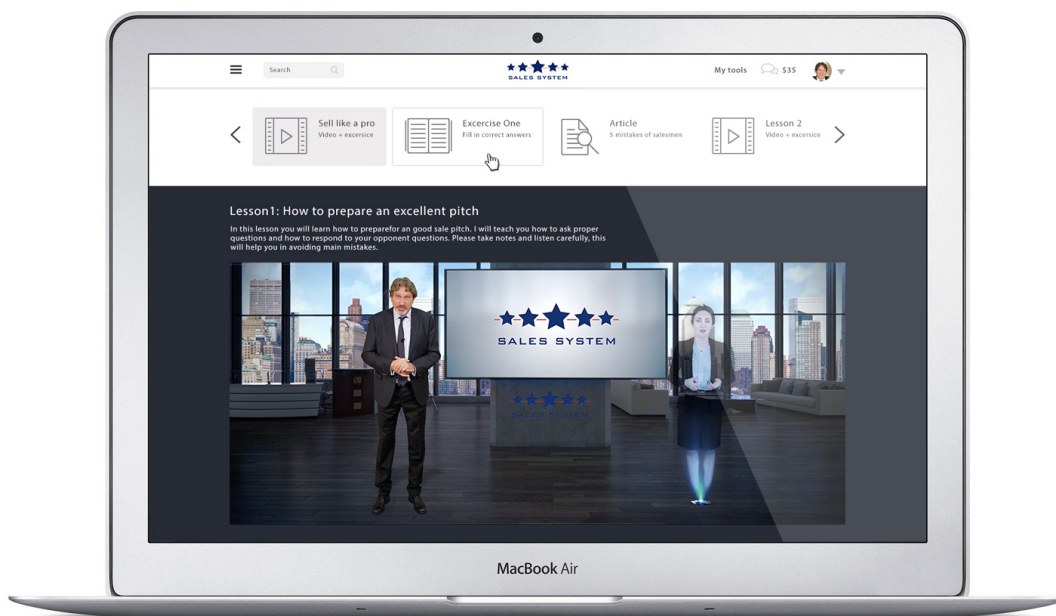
Search

SALES SYSTEM

My tools $35

Sell like a pro
Video + excersice

Excercise One
Fill in correct answers

Article
5 mistakes of salesmen

Lesson 2
Video + excersice

Lesson1: How to prepare an excellent pitch

In this lesson you will learn how to preparefor an good sale pitch. I will teach you how to ask proper questions and how to respond to your opponent questions. Please take notes and listen carefully, this will help you in avoiding main mistakes.

SALES SYSTEM

SALES SYSTEM

MacBook Air